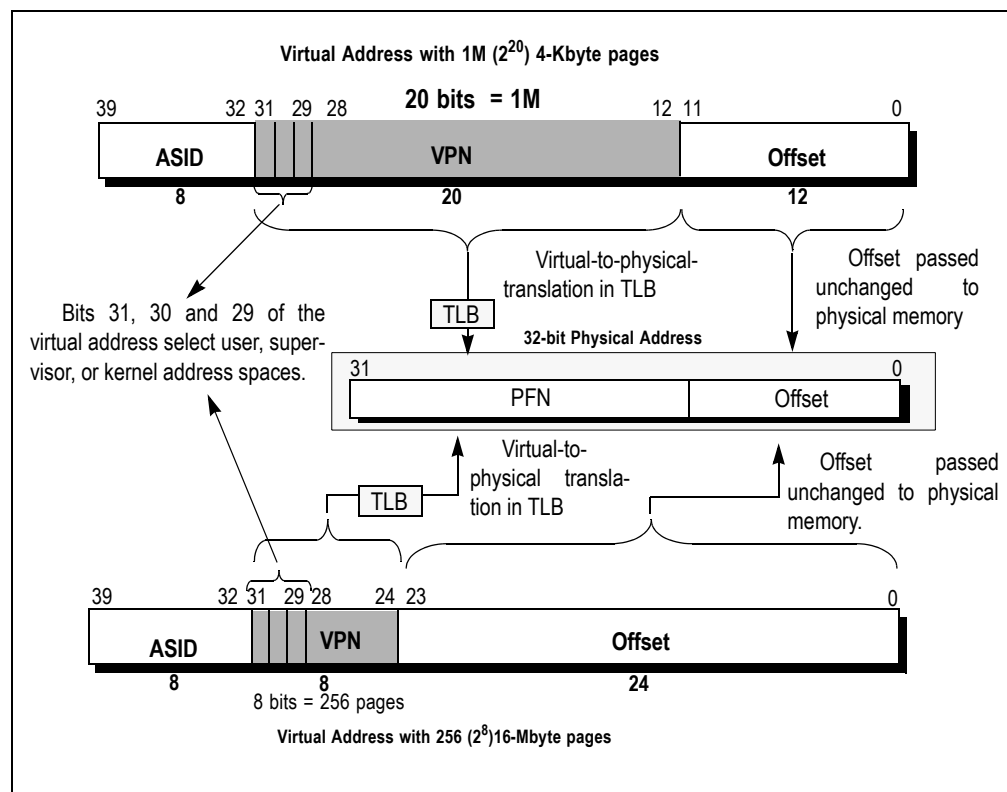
Virtual Address with 1M ($2^{20}$) 4-Kbyte pages

20 bits = 1M

39 32 31 29 28 12 11 0

ASID VPN Offset

8 20 12

Virtual-to-physical-translation in TLB

Offset passed unchanged to physical memory

Bits 31, 30 and 29 of the virtual address select user, supervisor, or kernel address spaces.

TLB

32-bit Physical Address

31 0

PFN Offset

Virtual-to-physical translation in TLB

Offset passed unchanged to physical memory.

TLB

39 32 31 29 28 24 23 0

ASID VPN Offset

8 8 24

8 bits = 256 pages

Virtual Address with 256 ($2^8$)16-Mbyte pages